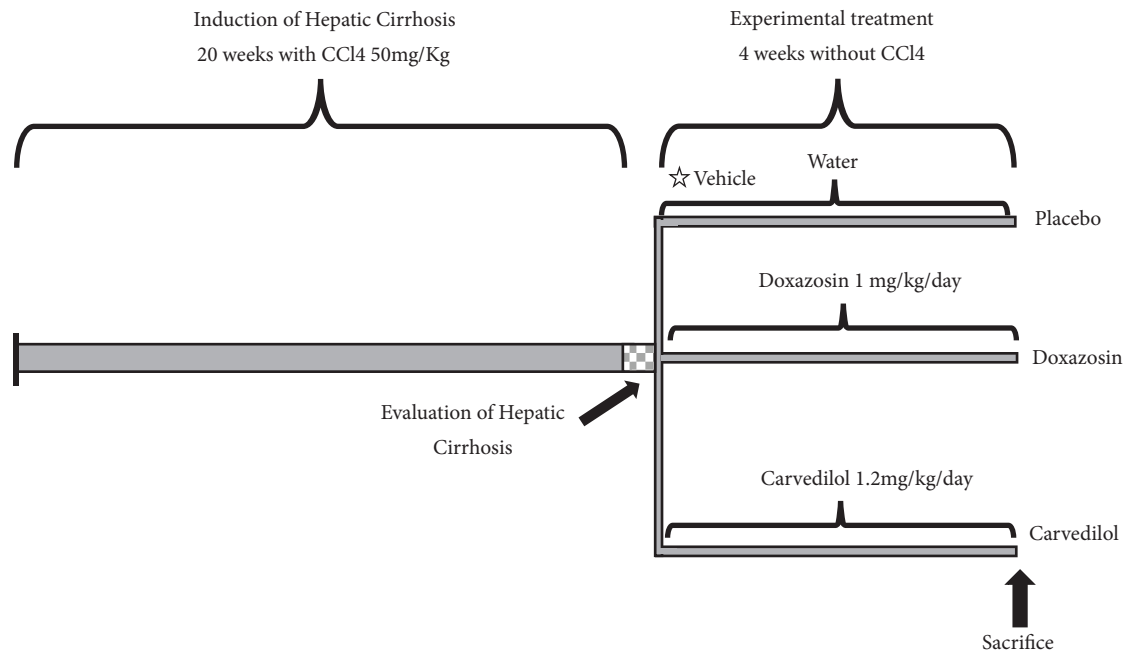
Induction of Hepatic Cirrhosis
20 weeks with CCl4 50mg/Kg

Experimental treatment
4 weeks without CCl4

☆ Vehicle

Water

Placebo

Doxazosin 1 mg/kg/day

Doxazosin

Evaluation of Hepatic Cirrhosis

Carvedilol 1.2mg/kg/day

Carvedilol

Sacrifice